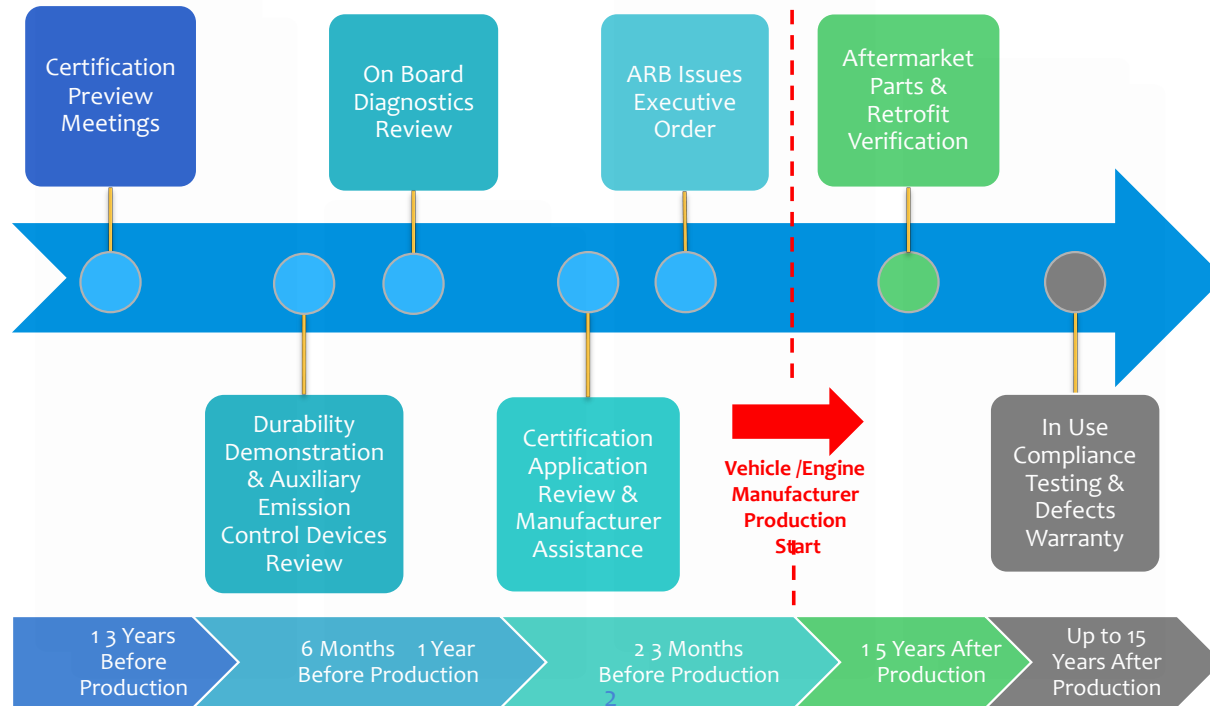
Certification Preview Meetings

On Board Diagnostics Review

ARB Issues Executive Order

Aftermarket Parts & Retrofit Verification

Durability Demonstration & Auxiliary Emission Control Devices Review

Certification Application Review & Manufacturer Assistance

Vehicle /Engine Manufacturer Production Start

In Use Compliance Testing & Defects Warranty

1 3 Years Before Production

6 Months 1 Year Before Production

2 3 Months Before Production

1 5 Years After Production

Up to 15 Years After Production

2